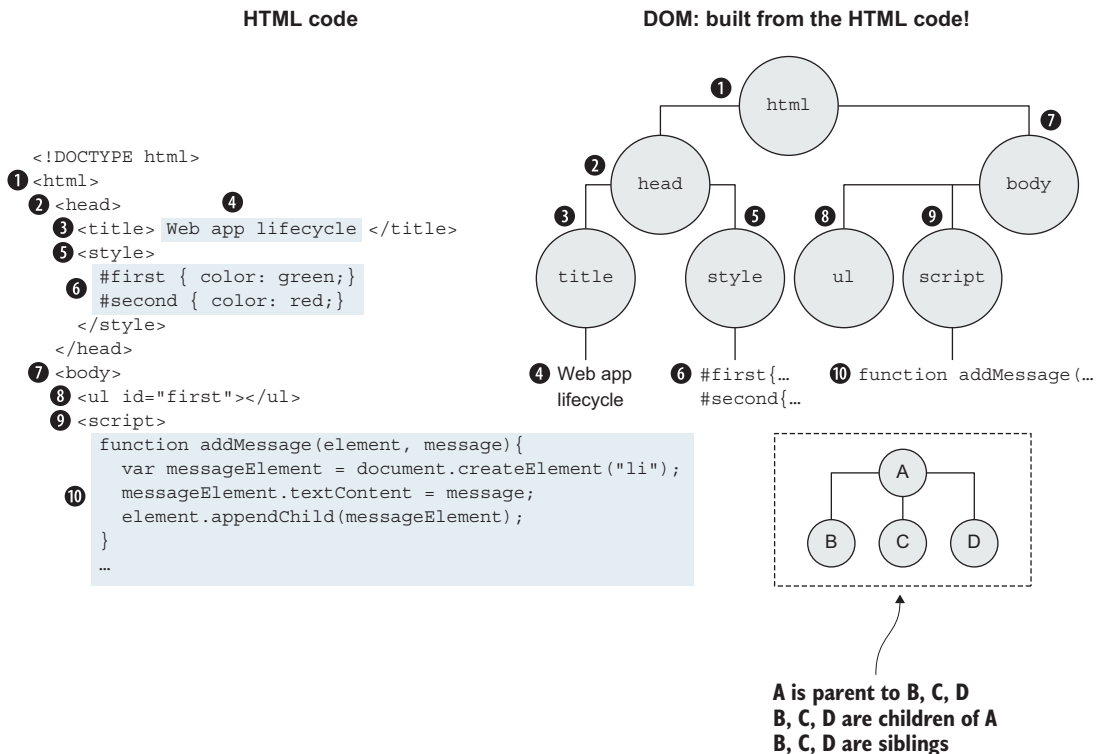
HTML code

<!DOCTYPE html>
1 <html>
2 <head>
3 <title> 4 Web app lifecycle </title>
5 <style>
6 #first { color: green;}
#second { color: red;}
</style>
</head>
7 <body>
8 <ul id="first"></ul>
9 <script>
10 function addMessage(element, message){
var messageElement = document.createElement("li");
messageElement.textContent = message;
element.appendChild(messageElement);
}
…

DOM: built from the HTML code!

1 html
2 head
7 body
3 title
5 style
8 ul
9 script
4 Web app lifecycle
6 #first{…
#second{…
10 function addMessage(…

A
B
C
D

A is parent to B, C, D
B, C, D are children of A
B, C, D are siblings